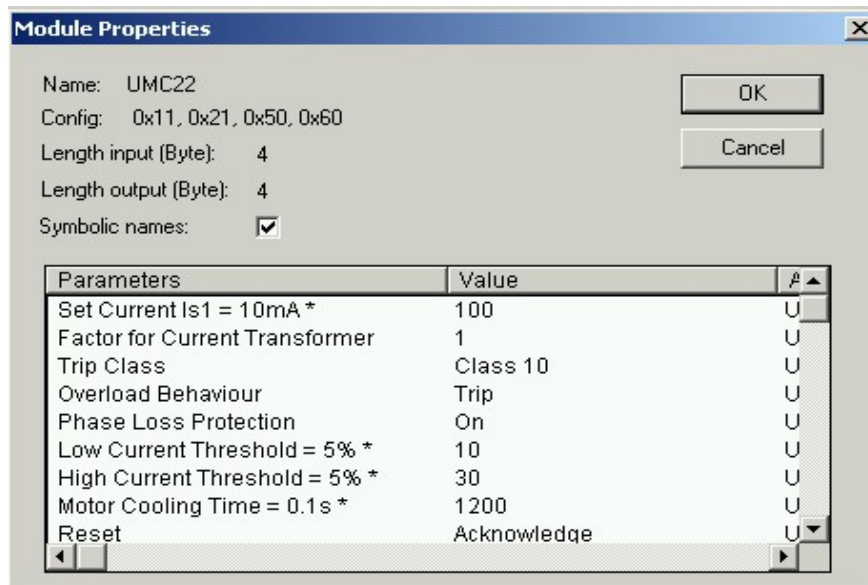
Module Properties

Name: UMC22
Config: 0x11, 0x21, 0x50, 0x60
Length input (Byte): 4
Length output (Byte): 4
Symbolic names: ☑

OK
Cancel

| Parameters | Value | A |
|---|---|---|
| Set Current Is1 = 10mA * | 100 | U |
| Factor for Current Transformer | 1 | U |
| Trip Class | Class 10 | U |
| Overload Behaviour | Trip | U |
| Phase Loss Protection | On | U |
| Low Current Threshold = 5% * | 10 | U |
| High Current Threshold = 5% * | 30 | U |
| Motor Cooling Time = 0.1s * | 1200 | U |
| Reset | Acknowledge | U |